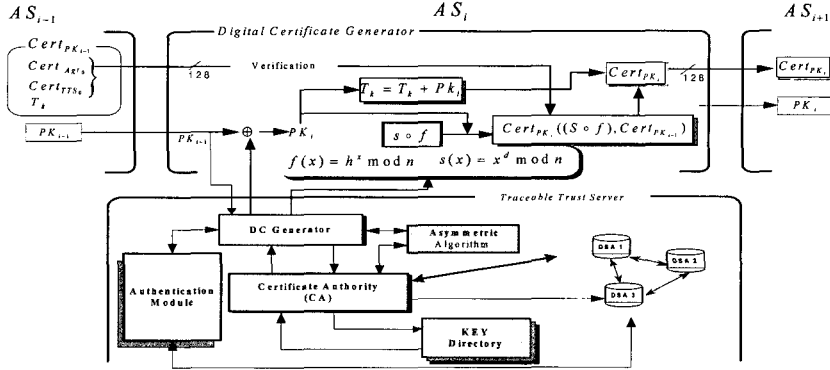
$AS_{i-1}$

$AS_i$

$AS_{i+1}$

$Cert_{PK_{i-1}}$
$Cert_{AR's}$
$Cert_{TTS_0}$
$T_k$

$PK_{i-1}$

Digital Certificate Generator

128

Verification

$T_k = T_k + PK_i$

$Cert_{PK_i}$

128

$Cert_{PK_i}$

$PK_i$

$PK_{i-1}$

$\oplus$

$PK_i$

$s \circ f$

$Cert_{PK_i}((S \circ f), Cert_{PK_{i-1}})$

$f(x) = h^x \bmod n \quad s(x) = x^d \bmod n$

Traceable Trust Server

DC Generator

Asymmetric Algorithm

Authentication Module

Certificate Authority (CA)

DSA 1

DSA 2

DSA 3

KEY Directory